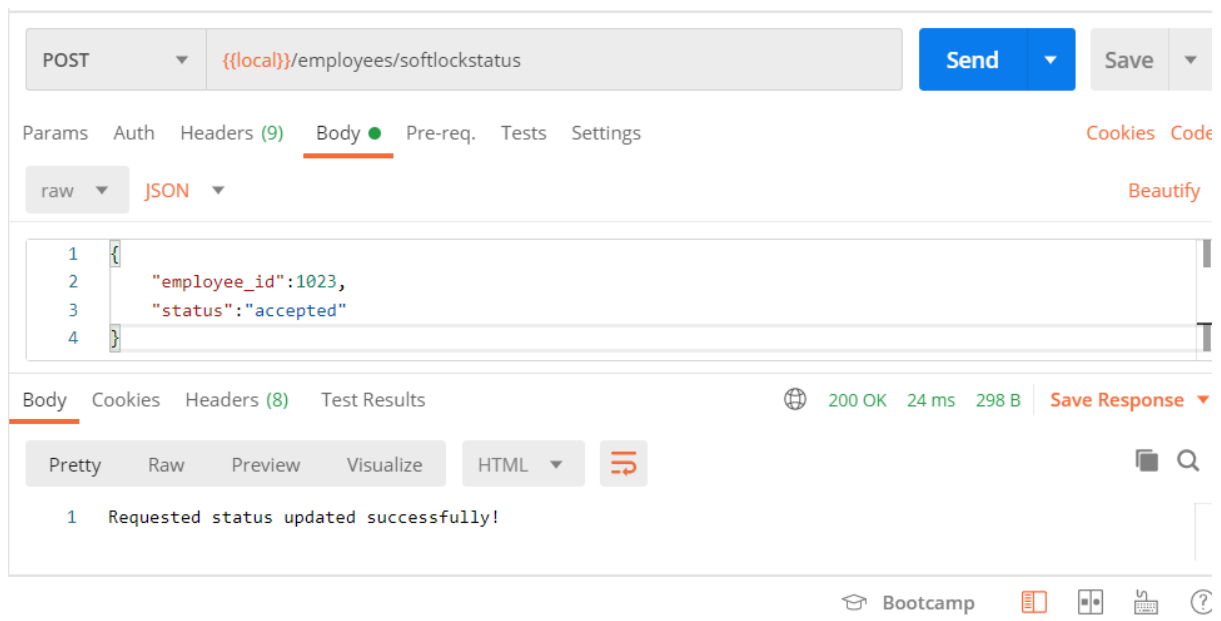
POST {{local}}/employees/softlockstatus Send Save

Params Auth Headers (9) Body Pre-req. Tests Settings Cookies Code

raw JSON Beautify

1 {
2 "employee_id":1023,
3 "status":"accepted"
4 }

Body Cookies Headers (8) Test Results 200 OK 24 ms 298 B Save Response

Pretty Raw Preview Visualize HTML

1 Requested status updated successfully!

Bootcamp